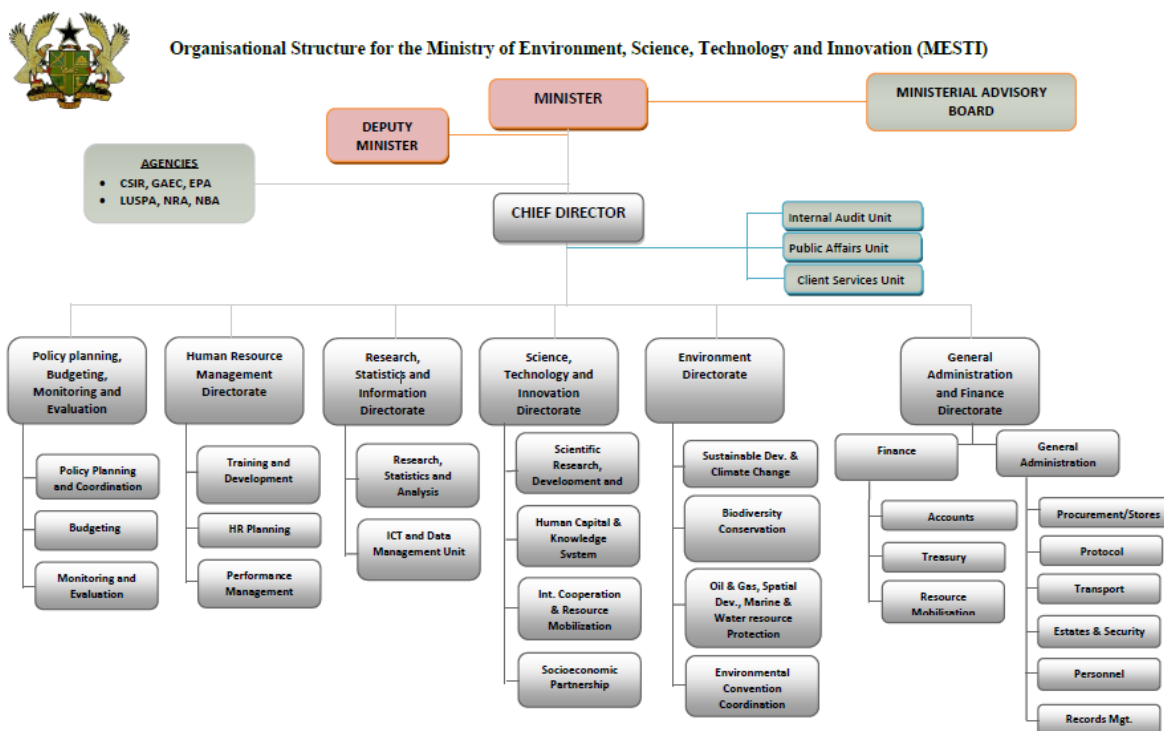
Organisational Structure for the Ministry of Environment, Science, Technology and Innovation (MESTI)

MINISTER

MINISTERIAL ADVISORY BOARD

DEPUTY MINISTER

AGENCIES
- CSIR, GAEC, EPA
- LUSPA, NRA, NBA

CHIEF DIRECTOR

Internal Audit Unit

Public Affairs Unit

Client Services Unit

Policy planning, Budgeting, Monitoring and Evaluation

Policy Planning and Coordination

Budgeting

Monitoring and Evaluation

Human Resource Management Directorate

Training and Development

HR Planning

Performance Management

Research, Statistics and Information Directorate

Research, Statistics and Analysis

ICT and Data Management Unit

Science, Technology and Innovation Directorate

Scientific Research, Development and

Human Capital & Knowledge System

Int. Cooperation & Resource Mobilization

Socioeconomic Partnership

Environment Directorate

Sustainable Dev. & Climate Change

Biodiversity Conservation

Oil & Gas, Spatial Dev., Marine & Water resource Protection

Environmental Convention Coordination

General Administration and Finance Directorate

Finance

Accounts

Treasury

Resource Mobilisation

General Administration

Procurement/Stores

Protocol

Transport

Estates & Security

Personnel

Records Mgt.